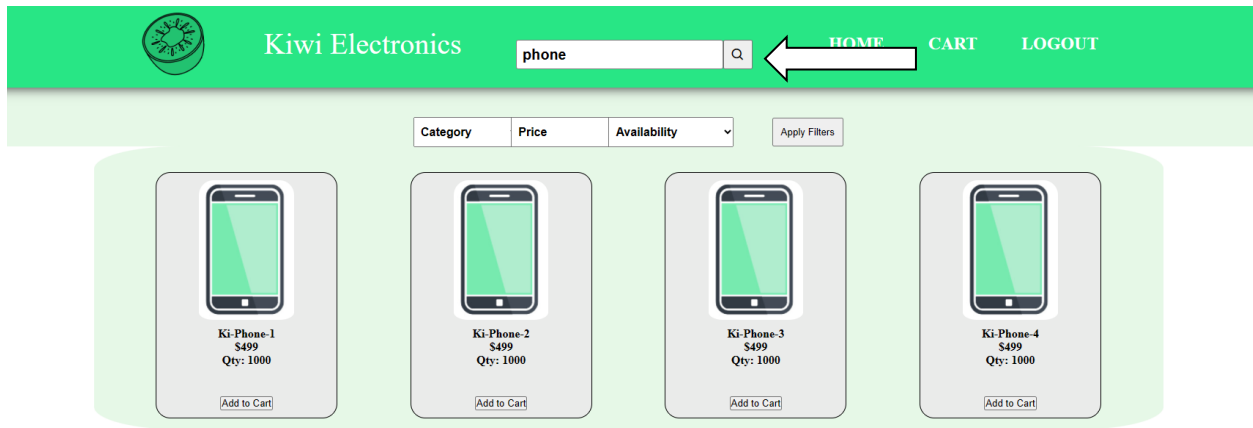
Kiwi Electronics

phone

HOME CART LOGOUT

Category | Price | Availability

Apply Filters

Ki-Phone-1
$499
Qty: 1000
Add to Cart

Ki-Phone-2
$499
Qty: 1000
Add to Cart

Ki-Phone-3
$499
Qty: 1000
Add to Cart

Ki-Phone-4
$499
Qty: 1000
Add to Cart